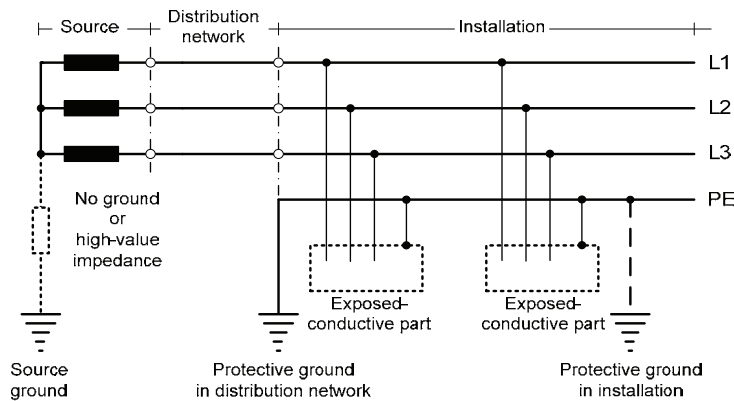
Source

Distribution network

Installation

L1

L2

L3

PE

No ground or high-value impedance

Exposed-conductive part

Exposed-conductive part

Source ground

Protective ground in distribution network

Protective ground in installation